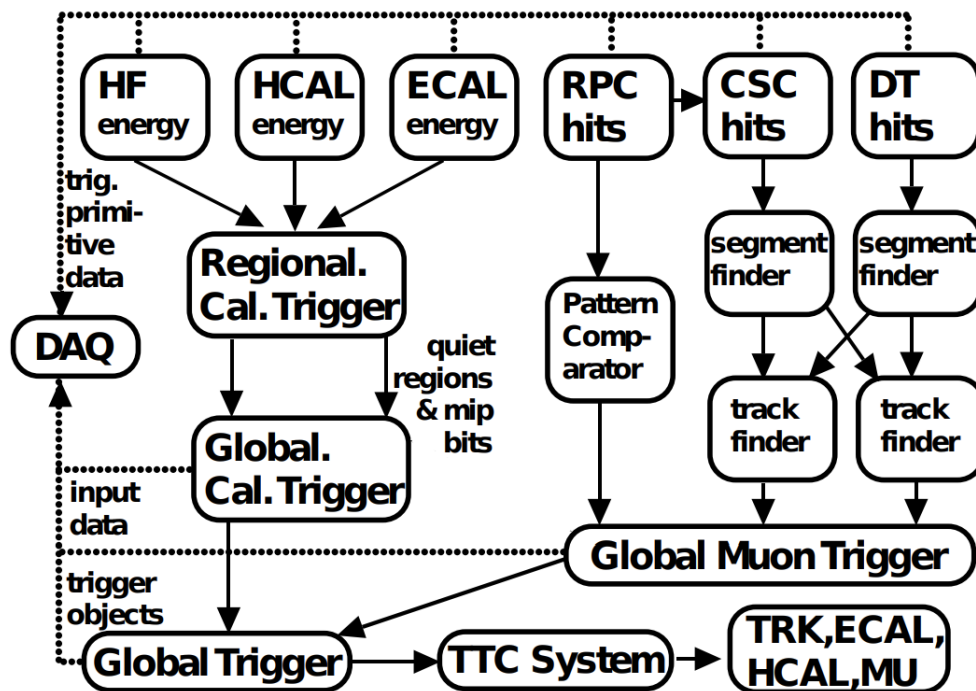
HF energy

HCAL energy

ECAL energy

RPC hits

CSC hits

DT hits

trig. primitive data

Regional. Cal. Trigger

segment finder

segment finder

Pattern Comparator

DAQ

quiet regions & mip bits

track finder

track finder

Global. Cal. Trigger

input data

Global Muon Trigger

trigger objects

Global Trigger

TTC System

TRK,ECAL, HCAL,MU